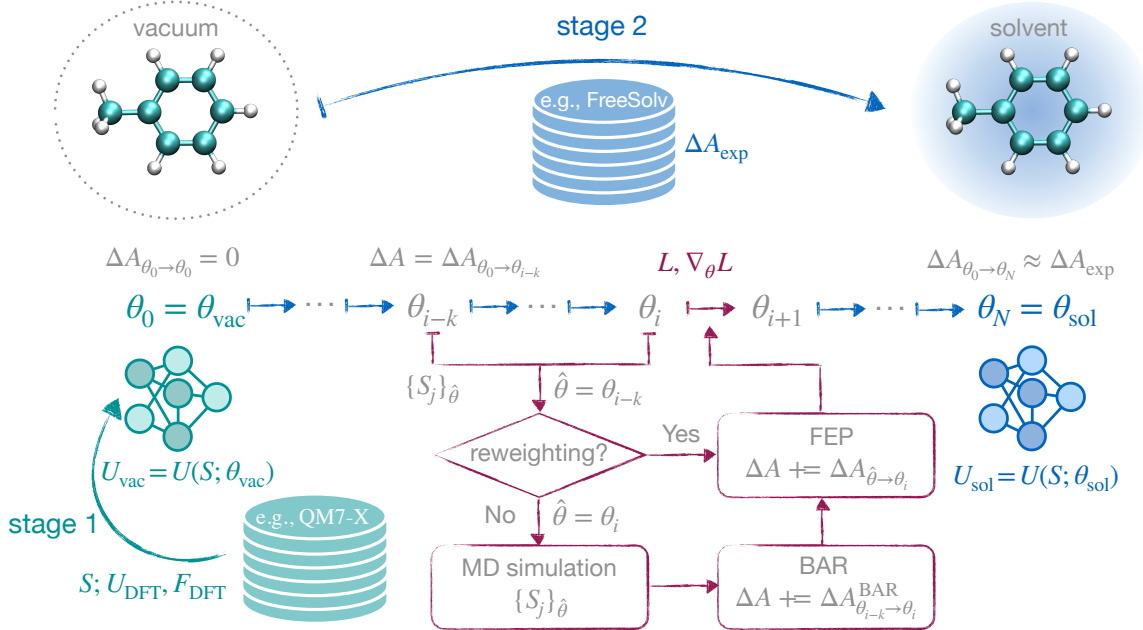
vacuum

stage 2

solvent

e.g., FreeSolv

$\Delta A_{\text{exp}}$

$\Delta A_{\theta_0 \to \theta_0} = 0$

$\Delta A = \Delta A_{\theta_0 \to \theta_{i-k}}$

$L, \nabla_\theta L$

$\Delta A_{\theta_0 \to \theta_N} \approx \Delta A_{\text{exp}}$

$\theta_0 = \theta_{\text{vac}}$ $\cdots$ $\theta_{i-k}$ $\cdots$ $\theta_i$ $\theta_{i+1}$ $\cdots$ $\theta_N = \theta_{\text{sol}}$

$\{S_j\}_{\hat{\theta}}$

$\hat{\theta} = \theta_{i-k}$

Yes

FEP

$\Delta A \mathrel{+}= \Delta A_{\hat{\theta} \to \theta_i}$

reweighting?

$U_{\text{vac}} = U(S; \theta_{\text{vac}})$

$U_{\text{sol}} = U(S; \theta_{\text{sol}})$

stage 1

e.g., QM7-X

No

$\hat{\theta} = \theta_i$

MD simulation

$\{S_j\}_{\hat{\theta}}$

BAR

$\Delta A \mathrel{+}= \Delta A^{\text{BAR}}_{\theta_{i-k} \to \theta_i}$

$S; U_{\text{DFT}}, F_{\text{DFT}}$